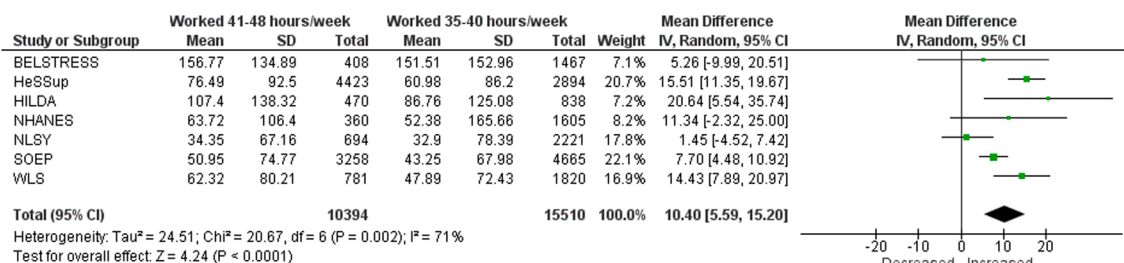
| Study or Subgroup | Worked 41-48 hours/week Mean | SD | Total | Worked 35-40 hours/week Mean | SD | Total | Weight | Mean Difference IV, Random, 95% CI |
|---|---|---|---|---|---|---|---|---|
| BELSTRESS | 156.77 | 134.89 | 408 | 151.51 | 152.96 | 1467 | 7.1% | 5.26 [-9.99, 20.51] |
| HeSSup | 76.49 | 92.5 | 4423 | 60.98 | 86.2 | 2894 | 20.7% | 15.51 [11.35, 19.67] |
| HILDA | 107.4 | 138.32 | 470 | 86.76 | 125.08 | 838 | 7.2% | 20.64 [5.54, 35.74] |
| NHANES | 63.72 | 106.4 | 360 | 52.38 | 165.66 | 1605 | 8.2% | 11.34 [-2.32, 25.00] |
| NLSY | 34.35 | 67.16 | 694 | 32.9 | 78.39 | 2221 | 17.8% | 1.45 [-4.52, 7.42] |
| SOEP | 50.95 | 74.77 | 3258 | 43.25 | 67.98 | 4665 | 22.1% | 7.70 [4.48, 10.92] |
| WLS | 62.32 | 80.21 | 781 | 47.89 | 72.43 | 1820 | 16.9% | 14.43 [7.89, 20.97] |
| Total (95% CI) | | | 10394 | | | 15510 | 100.0% | 10.40 [5.59, 15.20] |

Heterogeneity: Tau² = 24.51; Chi² = 20.67, df = 6 (P = 0.002); I² = 71%
Test for overall effect: Z = 4.24 (P < 0.0001)

Mean Difference
IV, Random, 95% CI

-20 -10 0 10 20
Decreased Increased